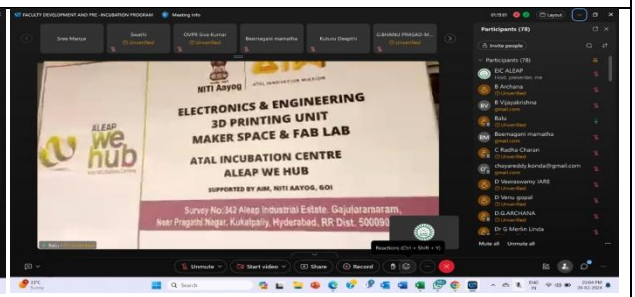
FACULTY DEVELOPMENT AND PRE - INCUBATION PROGRAM   Meeting info

Sree Manya   Swathi Unverified   GVPR Siva Kumar Unverified   Beemagani mamatha   Kutuva Deepthi   G.BHANU PRASAD M... Unverified

NITI Aayog   ATAL INNOVATION MISSION

ELECTRONICS & ENGINEERING
3D PRINTING UNIT
MAKER SPACE & FAB LAB

ALEAP we HUB

ATAL INCUBATION CENTRE
ALEAP WE HUB

SUPPORTED BY AIM, NITI AAYOG, GOI

Survey No:342 Aleap Industrial Estate, Gajularamaram,
Near Pragathi Nagar, Kukatpally, Hyderabad, RR Dist. 500090

Balu

Reactions (Ctrl + Shift + Y)

Participants (78)

Invite people

Participants (78)

EIC ALEAP Host, presenter, me
B Archana
B Vijayakrishna
Balu Unverified
Beemagani mamatha
C Radha Charan Unverified
chayareddy.konda@gmail.com
D Veeraswamy IARE Unverified
D Venu gopal Unverified
D.G.ARCHANA Unverified
Dr G Merlin Linda

Mute all   Unmute all

Unmute   Start video   Share   Record

Layout

29°C Sunny   Search